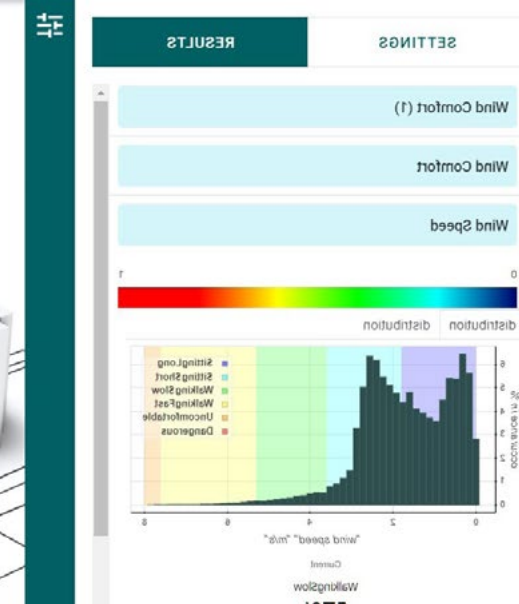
RESULTS

SETTINGS

Wind Comfort (1)

Wind Comfort

Wind Speed

1

0

distribution

distribution

SittingLong
SittingShort
WalkingSlow
WalkingFast
Uncomfortable
Dangerous

occurrence in %

6
5
4
3
2
1
0

8
6
4
2
0

"wind speed" "m/s"

Current

WalkingSlow